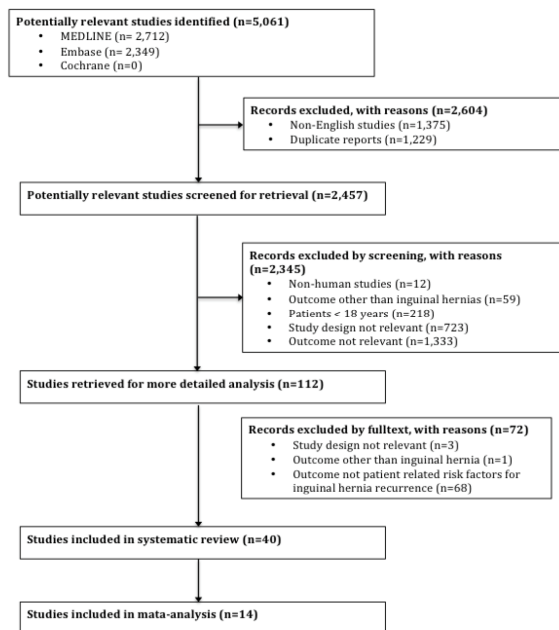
**Potentially relevant studies identified (n=5,061)**
- MEDLINE (n= 2,712)
- Embase (n= 2,349)
- Cochrane (n=0)

**Records excluded, with reasons (n=2,604)**
- Non-English studies (n=1,375)
- Duplicate reports (n=1,229)

**Potentially relevant studies screened for retrieval (n=2,457)**

**Records excluded by screening, with reasons (n=2,345)**
- Non-human studies (n=12)
- Outcome other than inguinal hernias (n=59)
- Patients < 18 years (n=218)
- Study design not relevant (n=723)
- Outcome not relevant (n=1,333)

**Studies retrieved for more detailed analysis (n=112)**

**Records excluded by fulltext, with reasons (n=72)**
- Study design not relevant (n=3)
- Outcome other than inguinal hernia (n=1)
- Outcome not patient related risk factors for inguinal hernia recurrence (n=68)

**Studies included in systematic review (n=40)**

**Studies included in mata-analysis (n=14)**